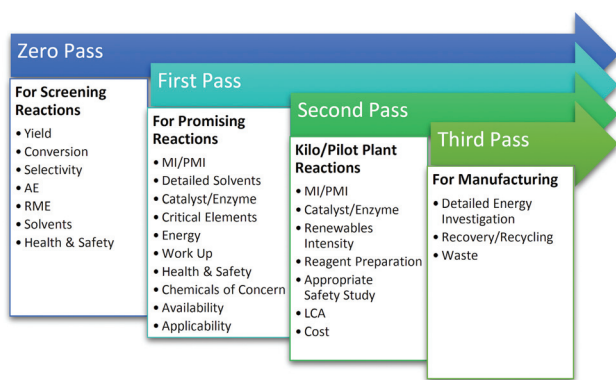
Zero Pass

For Screening Reactions
• Yield
• Conversion
• Selectivity
• AE
• RME
• Solvents
• Health & Safety

First Pass

For Promising Reactions
• MI/PMI
• Detailed Solvents
• Catalyst/Enzyme
• Critical Elements
• Energy
• Work Up
• Health & Safety
• Chemicals of Concern
• Availability
• Applicability

Second Pass

Kilo/Pilot Plant Reactions
• MI/PMI
• Catalyst/Enzyme
• Renewables Intensity
• Reagent Preparation
• Appropriate Safety Study
• LCA
• Cost

Third Pass

For Manufacturing
• Detailed Energy Investigation
• Recovery/Recycling
• Waste